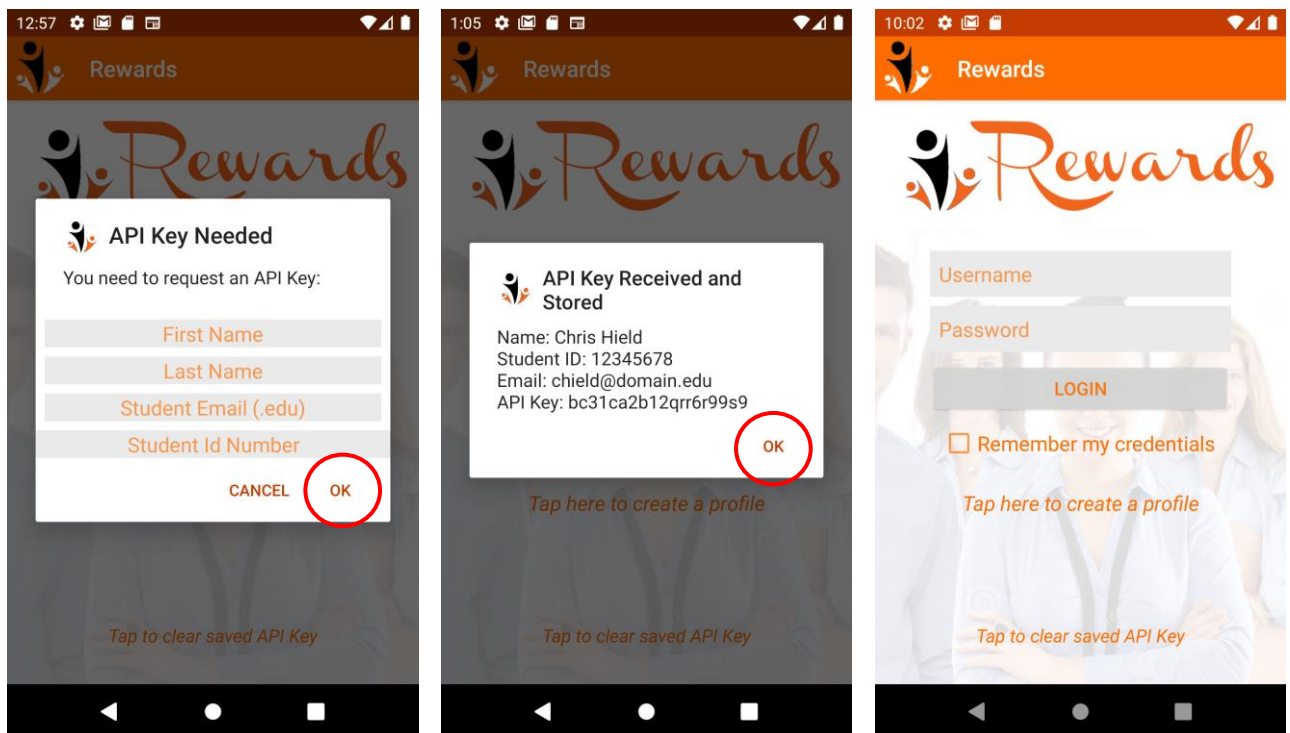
12:57

Rewards

Rewards

API Key Needed

You need to request an API Key:

First Name

Last Name

Student Email (.edu)

Student Id Number

CANCEL OK

Tap to clear saved API Key

1:05

Rewards

Rewards

API Key Received and Stored

Name: Chris Hield
Student ID: 12345678
Email: chield@domain.edu
API Key: bc31ca2b12qrr6r99s9

OK

Tap here to create a profile

Tap to clear saved API Key

10:02

Rewards

Rewards

Username

Password

LOGIN

Remember my credentials

Tap here to create a profile

Tap to clear saved API Key